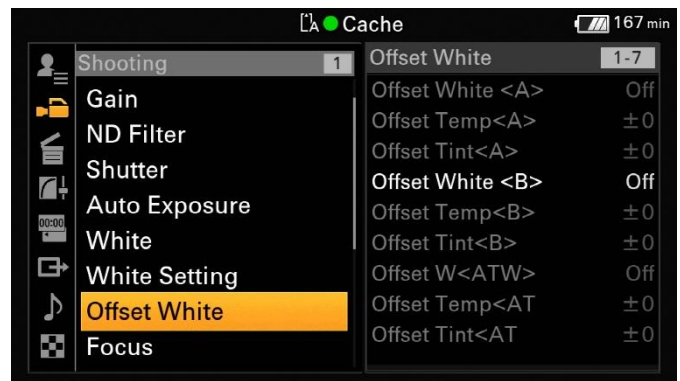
Cache

167 min

Shooting 1

Gain

ND Filter

Shutter

Auto Exposure

White

White Setting

Offset White

Focus

00:00

Offset White 1-7

Offset White <A> Off

Offset Temp<A> ±0

Offset Tint<A> ±0

Offset White <B> Off

Offset Temp<B> ±0

Offset Tint<B> ±0

Offset W<ATW> Off

Offset Temp<AT ±0

Offset Tint<AT ±0